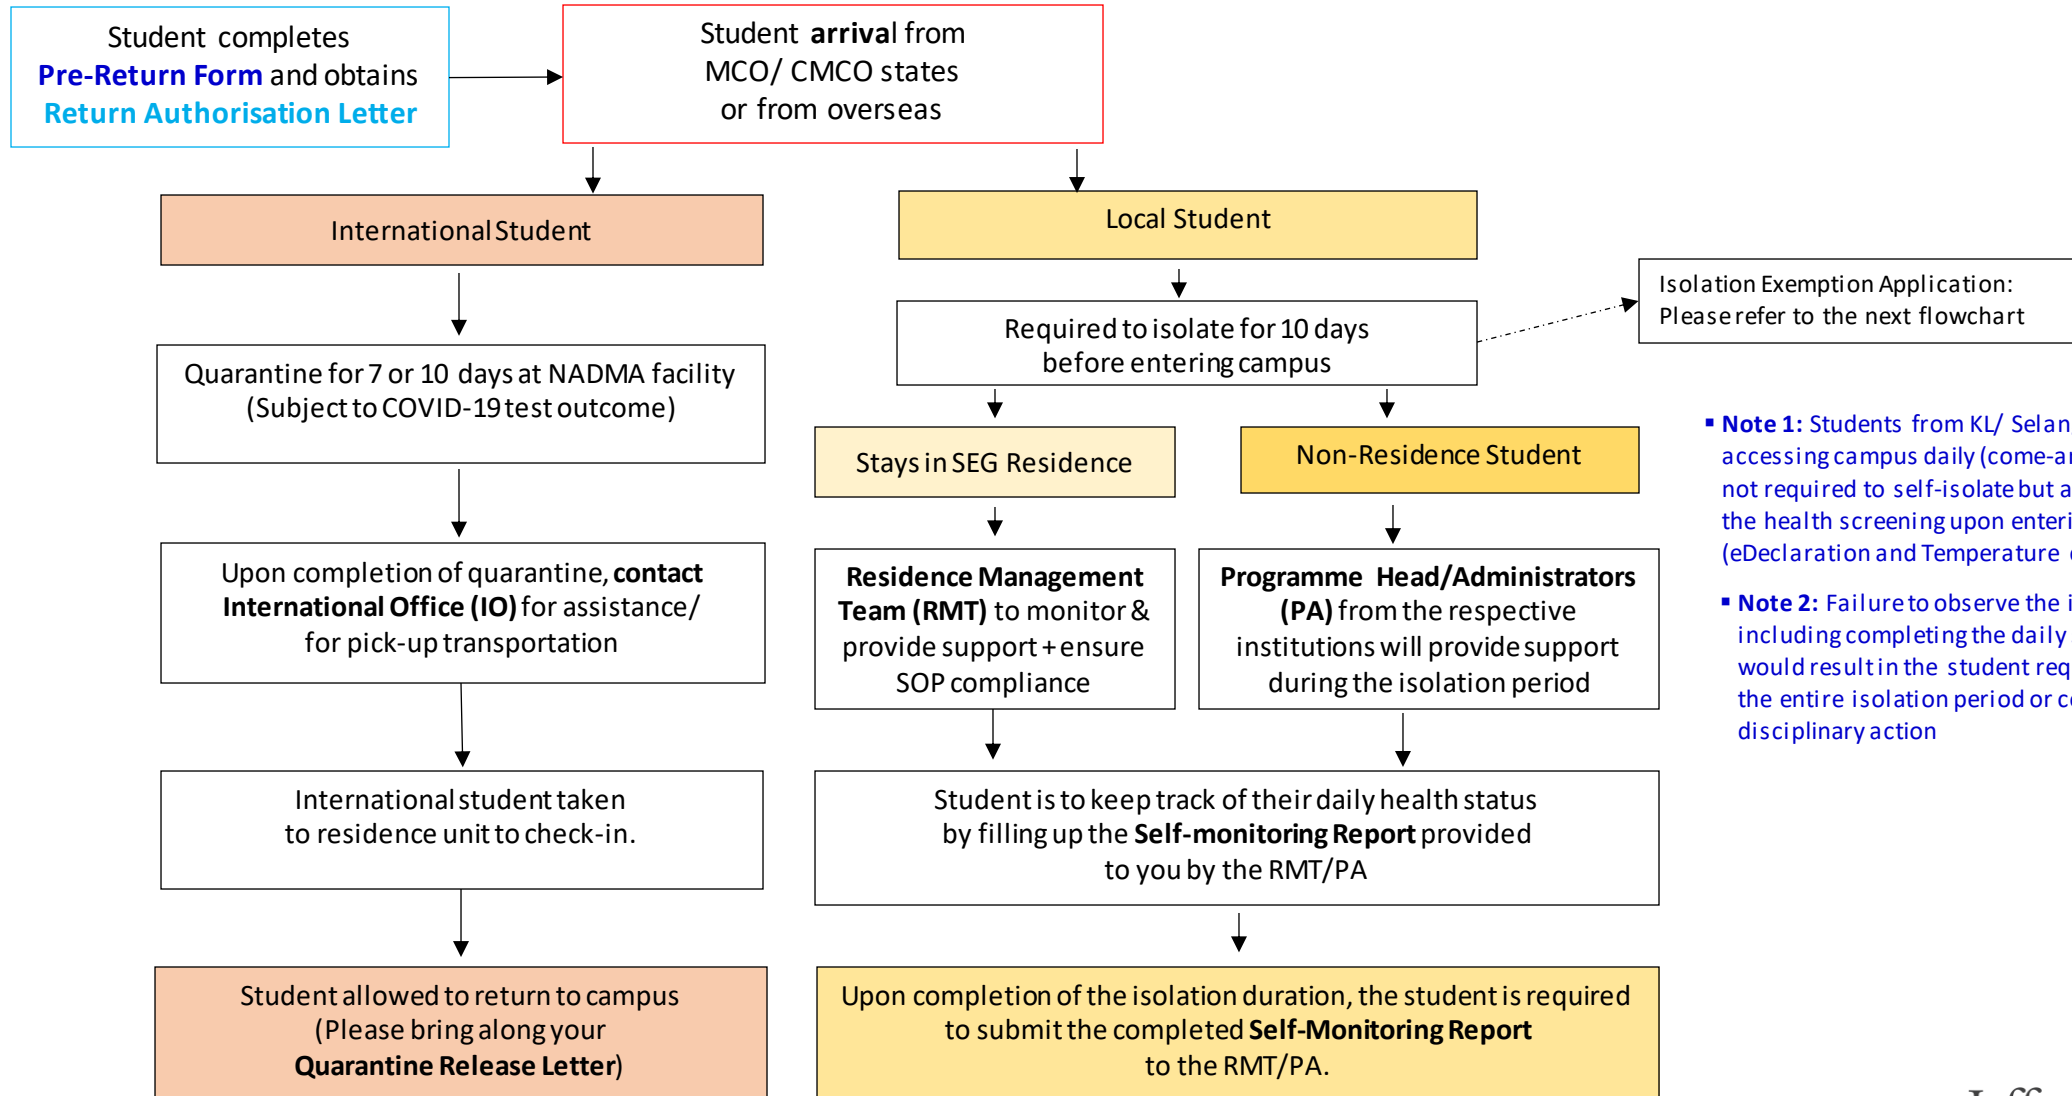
Student completes **Pre-Return Form** and obtains **Return Authorisation Letter**

Student **arrival** from MCO/ CMCO states or from overseas

International Student

Local Student

Isolation Exemption Application: Please refer to the next flowchart

Quarantine for 7 or 10 days at NADMA facility (Subject to COVID-19 test outcome)

Required to isolate for 10 days before entering campus

Stays in SEG Residence

Non-Residence Student

▪ **Note 1:** Students from KL/ Selan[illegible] accessing campus daily (come-a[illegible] not required to self-isolate but a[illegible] the health screening upon enteri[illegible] (eDeclaration and Temperature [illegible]

▪ **Note 2:** Failure to observe the i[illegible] including completing the daily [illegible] would result in the student req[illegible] the entire isolation period or c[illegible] disciplinary action

Upon completion of quarantine, **contact International Office (IO)** for assistance/ for pick-up transportation

**Residence Management Team (RMT)** to monitor & provide support + ensure SOP compliance

**Programme Head/Administrators (PA)** from the respective institutions will provide support during the isolation period

International student taken to residence unit to check-in.

Student is to keep track of their daily health status by filling up the **Self-monitoring Report** provided to you by the RMT/PA

Student allowed to return to campus (Please bring along your **Quarantine Release Letter**)

Upon completion of the isolation duration, the student is required to submit the completed **Self-Monitoring Report** to the RMT/PA.